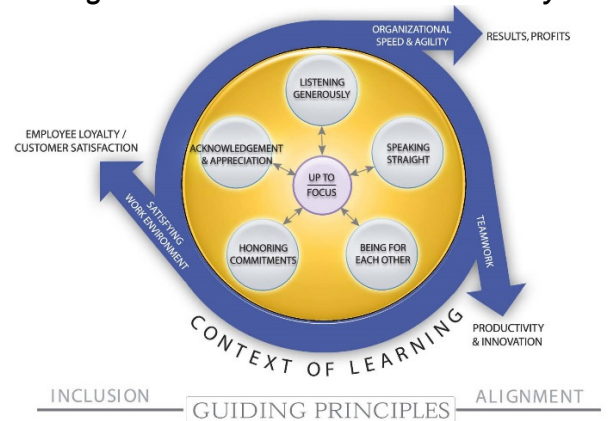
ORGANIZATIONAL SPEED & AGILITY

RESULTS, PROFITS

LISTENING GENEROUSLY

EMPLOYEE LOYALTY / CUSTOMER SATISFACTION

ACKNOWLEDGEMENT & APPRECIATION

SPEAKING STRAIGHT

UP TO FOCUS

SATISFYING WORK ENVIRONMENT

TEAMWORK

HONORING COMMITMENTS

BEING FOR EACH OTHER

PRODUCTIVITY & INNOVATION

CONTEXT OF LEARNING

INCLUSION

ALIGNMENT

GUIDING PRINCIPLES